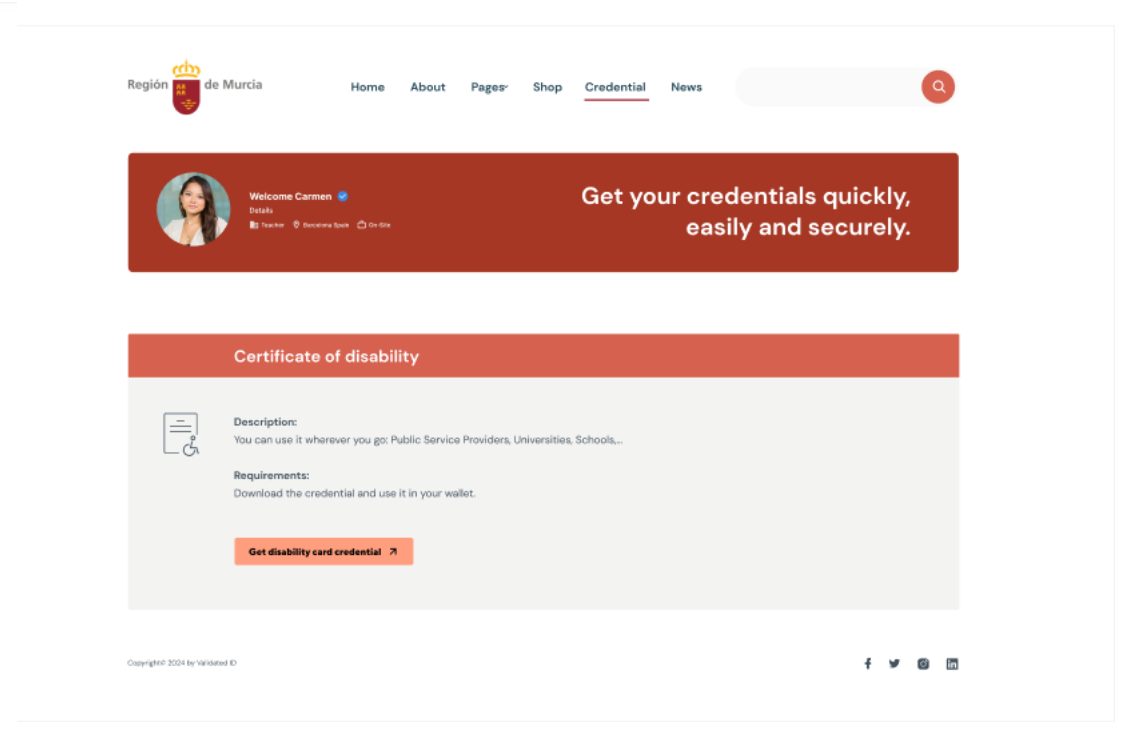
Región de Murcia

Home About Pages Shop Credential News

Welcome Carmen
Details
Teacher Barcelona Spain On-Site

Get your credentials quickly, easily and securely.

Certificate of disability

Description:
You can use it wherever you go: Public Service Providers, Universities, Schools,...

Requirements:
Download the credential and use it in your wallet.

Get disability card credential

Copyright© 2024 by Validated ID